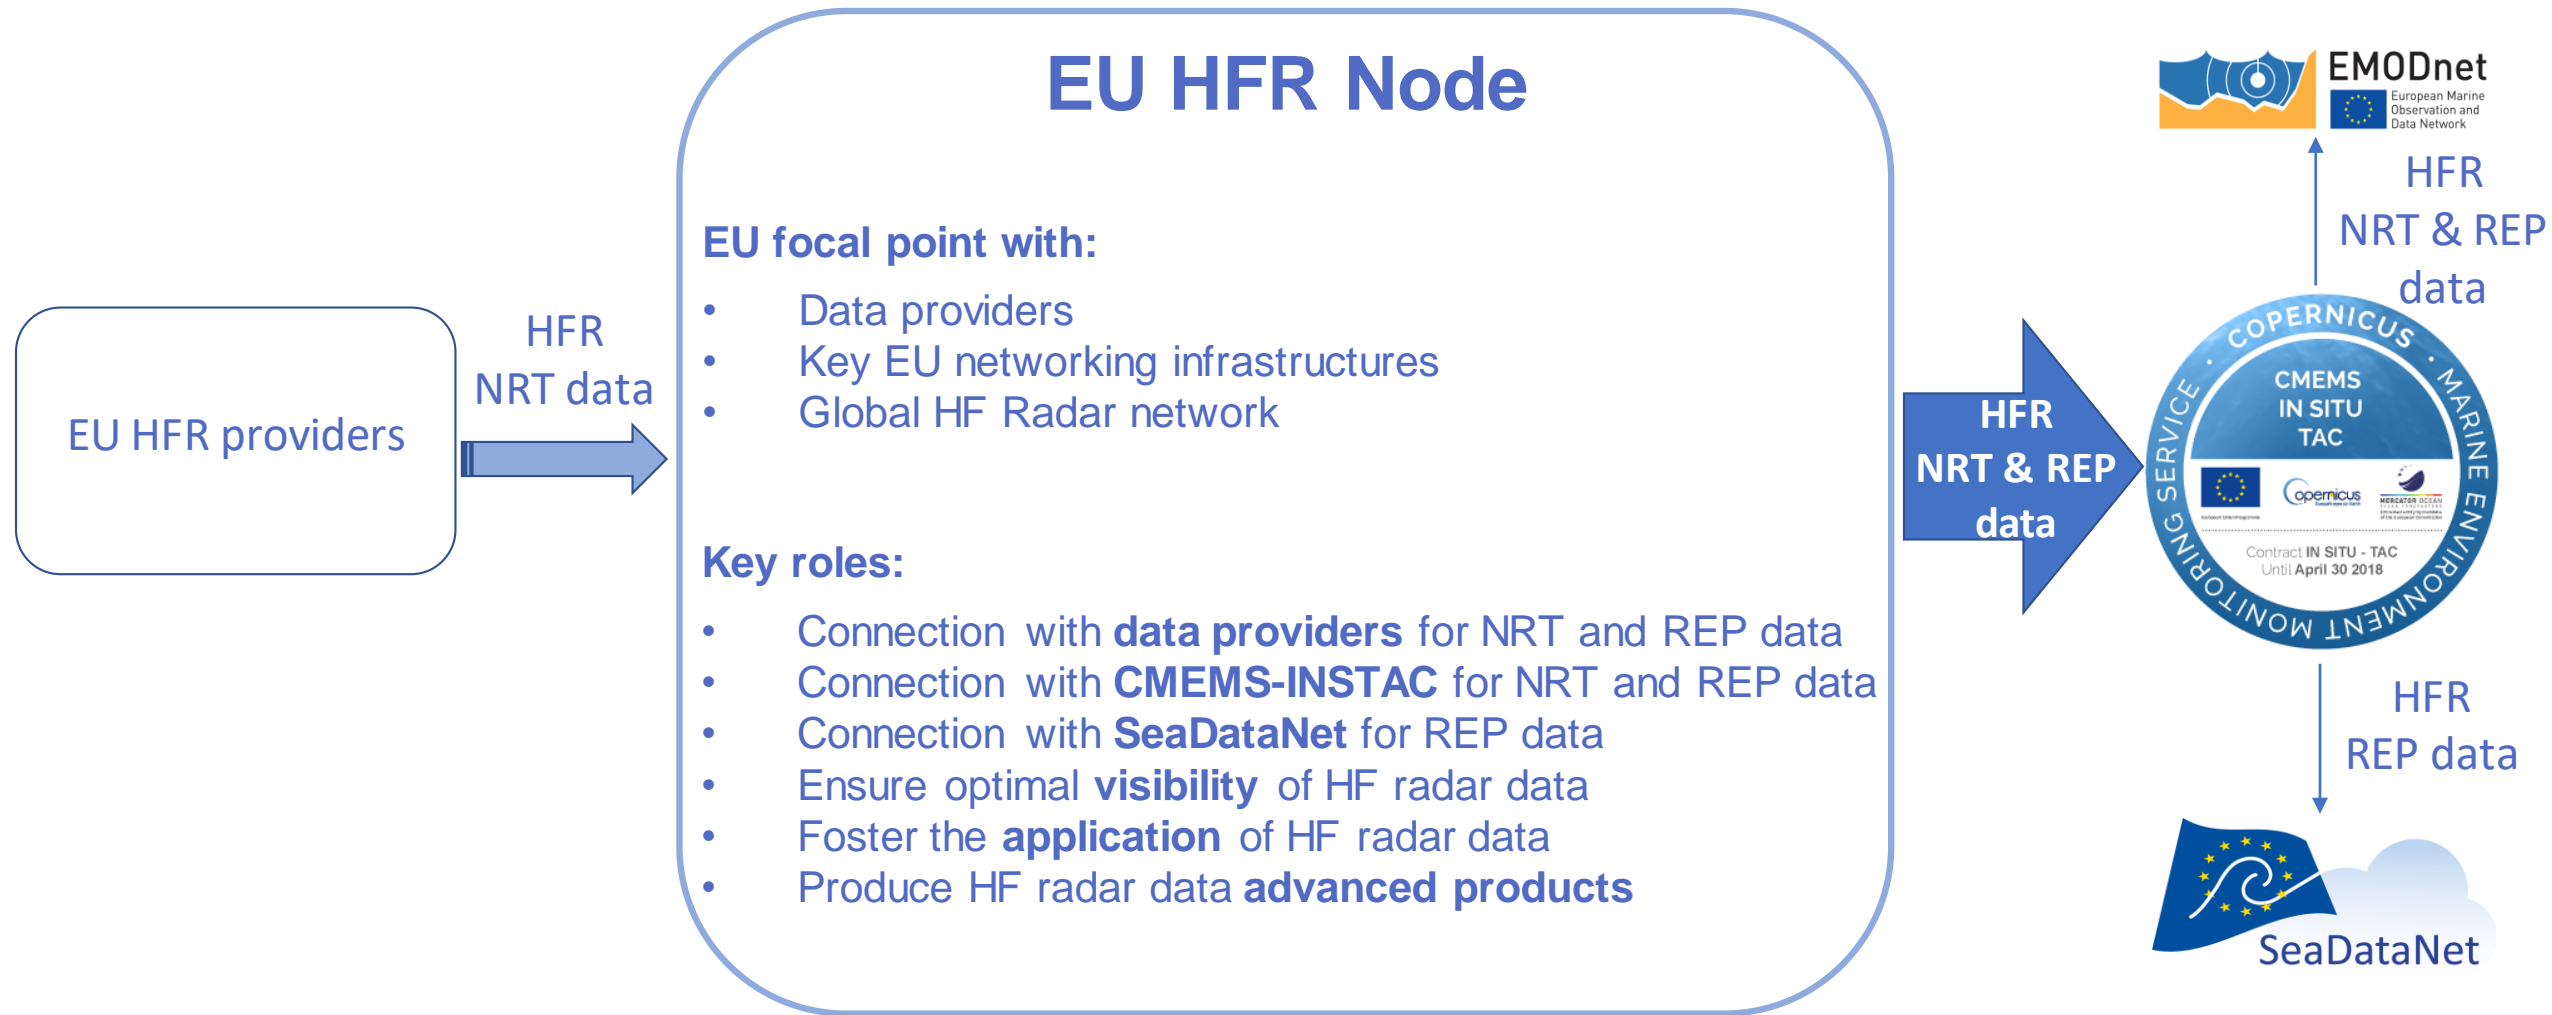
EU HFR providers

HFR
NRT data

EU HFR Node

EU focal point with:

- Data providers
- Key EU networking infrastructures
- Global HF Radar network

Key roles:

- Connection with **data providers** for NRT and REP data
- Connection with **CMEMS-INSTAC** for NRT and REP data
- Connection with **SeaDataNet** for REP data
- Ensure optimal **visibility** of HF radar data
- Foster the **application** of HF radar data
- Produce HF radar data **advanced products**

HFR
NRT & REP
data

EMODnet
European Marine Observation and Data Network

HFR
NRT & REP
data

COPERNICUS · MARINE ENVIRONMENT MONITORING SERVICE ·
CMEMS
IN SITU
TAC
Copernicus
MERCATOR OCEAN
Contract IN SITU - TAC
Until April 30 2018

HFR
REP data

SeaDataNet